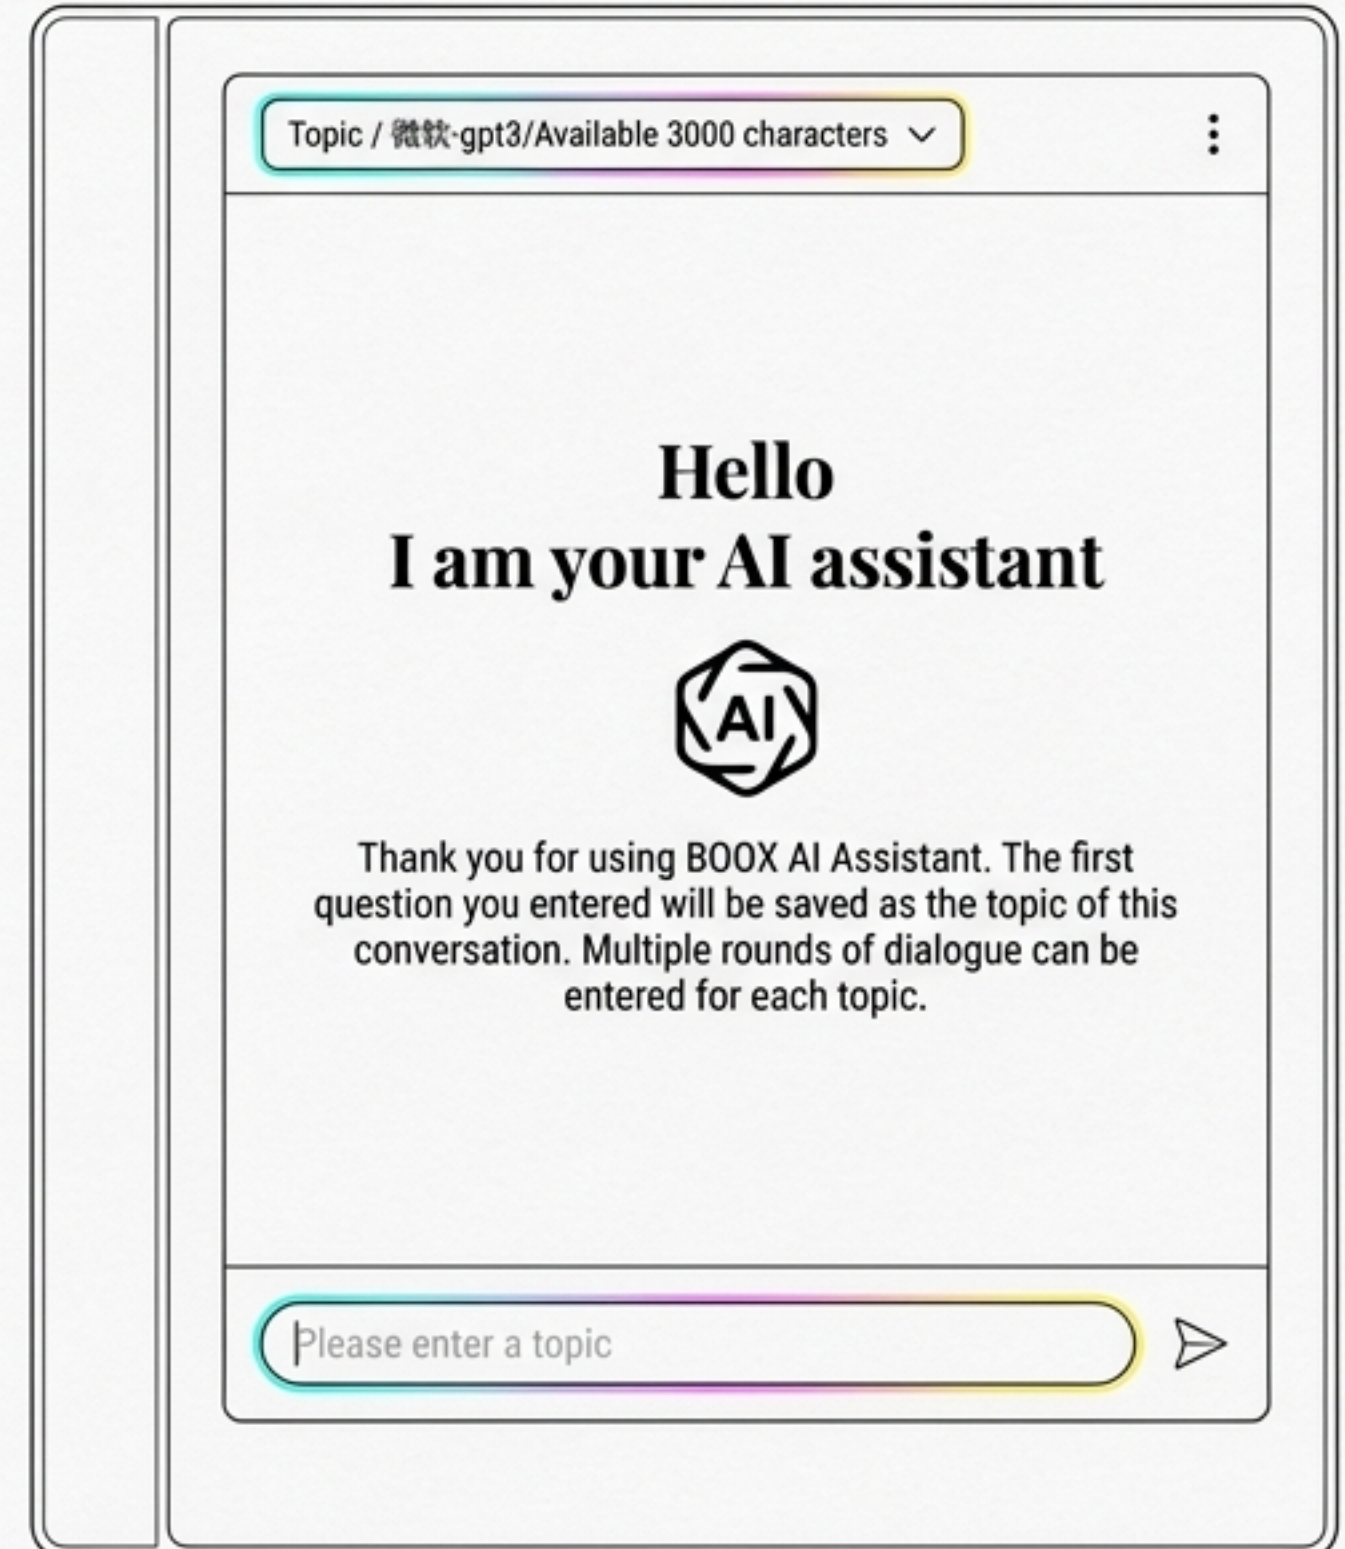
Topic / 微软-gpt3/Available 3000 characters

Hello
I am your AI assistant

AI

Thank you for using BOOX AI Assistant. The first question you entered will be saved as the topic of this conversation. Multiple rounds of dialogue can be entered for each topic.

Please enter a topic